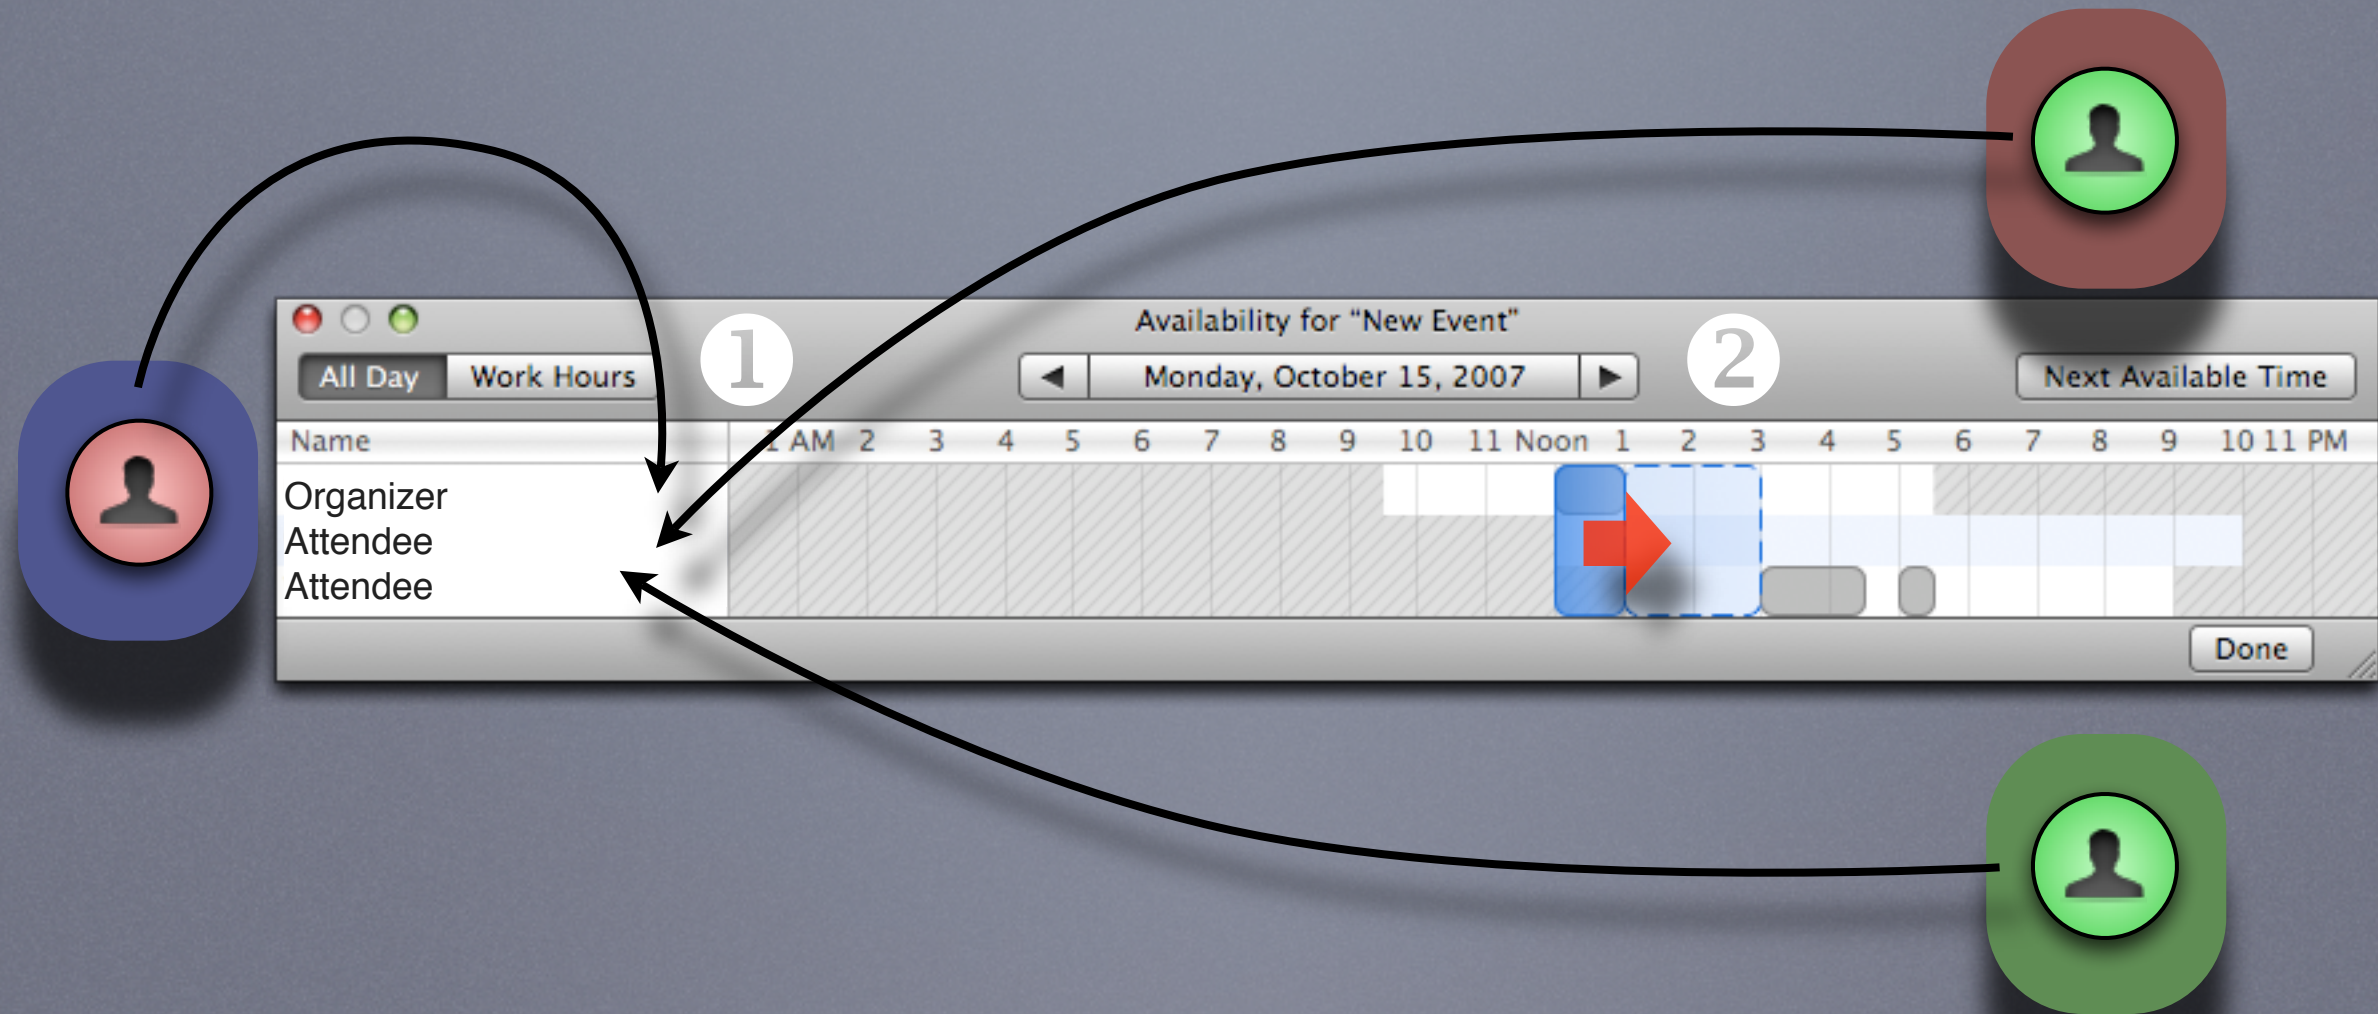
Availability for "New Event"

All Day Work Hours

1

Monday, October 15, 2007

2

Next Available Time

Name

1 AM 2 3 4 5 6 7 8 9 10 11 Noon 1 2 3 4 5 6 7 8 9 10 11 PM

Organizer
Attendee
Attendee

Done